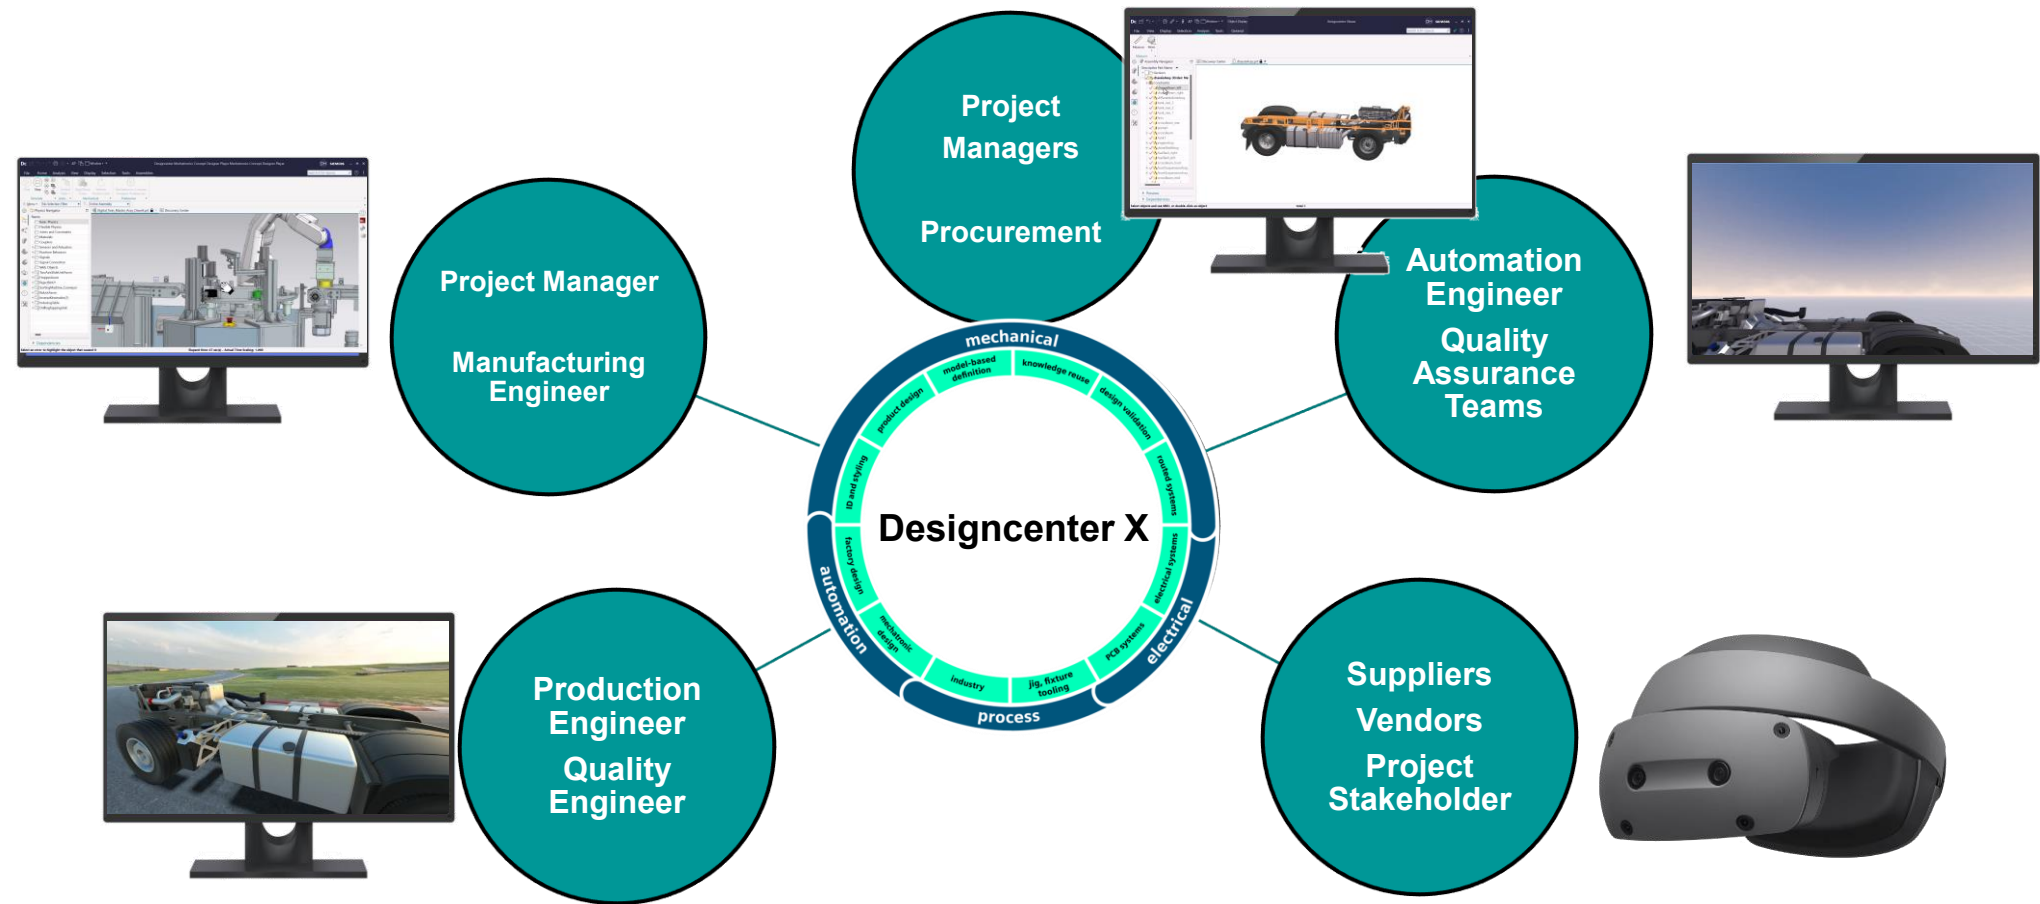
Project Managers

Procurement

Project Manager

Manufacturing Engineer

Automation Engineer

Quality Assurance Teams

Production Engineer

Quality Engineer

Suppliers

Vendors

Project Stakeholder

mechanical

model-based definition

knowledge reuse

design validation

routed systems

electrical systems

PCB systems

electrical

jig, fixture tooling

industry

process

mechatronic design

factory design

automation

ID and styling

product design

Designcenter X